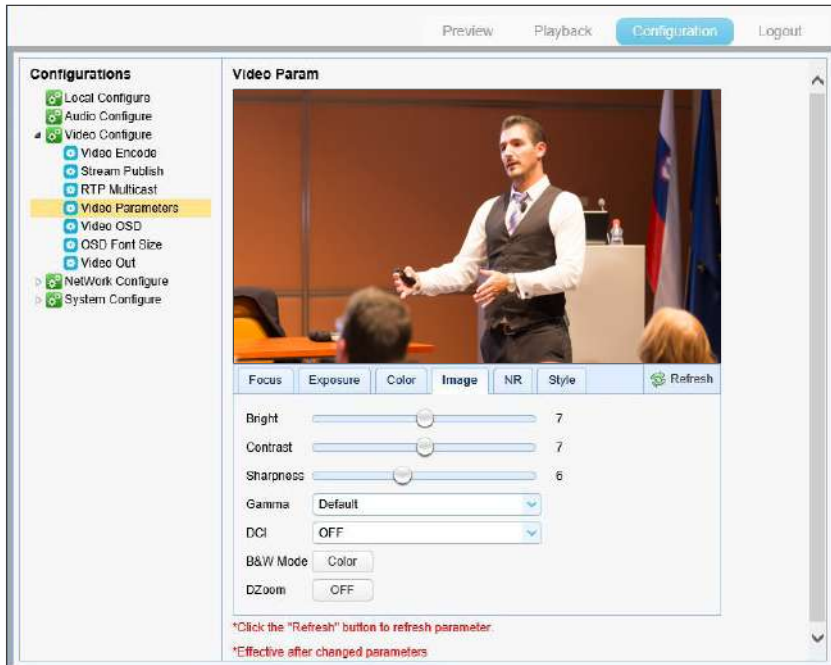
Preview Playback Configuration Logout

Configurations
Local Configure
Audio Configure
Video Configure
Video Encode
Stream Publish
RTP Multicast
Video Parameters
Video OSD
OSD Font Size
Video Out
NetWork Configure
System Configure

Video Param

Focus Exposure Color Image NR Style Refresh

Bright 7
Contrast 7
Sharpness 6
Gamma Default
DCI OFF
B&W Mode Color
DZoom OFF

*Click the "Refresh" button to refresh parameter.
*Effective after changed parameters